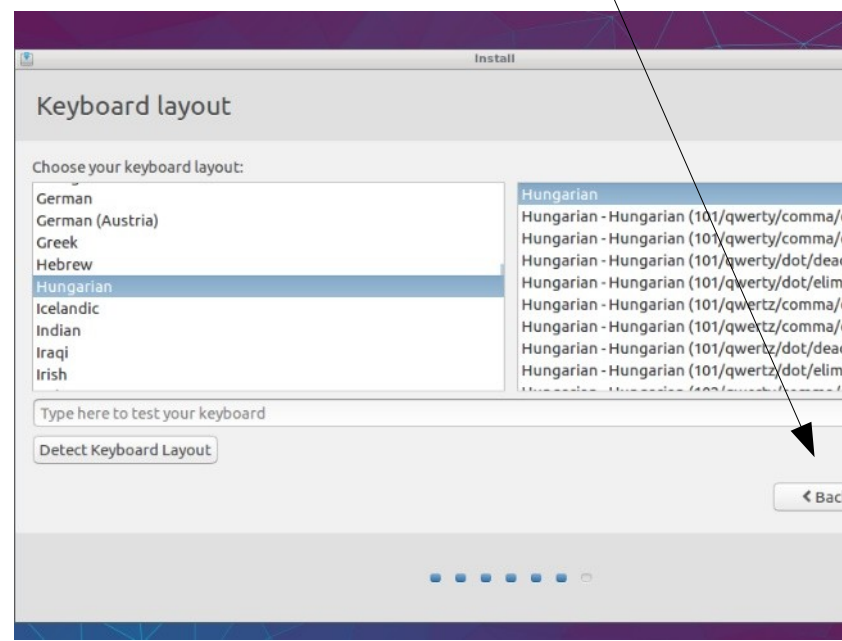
Install

Keyboard layout

Choose your keyboard layout:

German
German (Austria)
Greek
Hebrew
Hungarian
Icelandic
Indian
Iraqi
Irish

Hungarian
Hungarian - Hungarian (101/qwerty/comma/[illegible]
Hungarian - Hungarian (101/qwerty/comma/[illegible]
Hungarian - Hungarian (101/qwerty/dot/dea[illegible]
Hungarian - Hungarian (101/qwerty/dot/elim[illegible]
Hungarian - Hungarian (101/qwertz/comma/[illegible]
Hungarian - Hungarian (101/qwertz/comma/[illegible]
Hungarian - Hungarian (101/qwertz/dot/dea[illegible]
Hungarian - Hungarian (101/qwertz/dot/elim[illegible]
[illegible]

Type here to test your keyboard

Detect Keyboard Layout

< Bac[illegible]